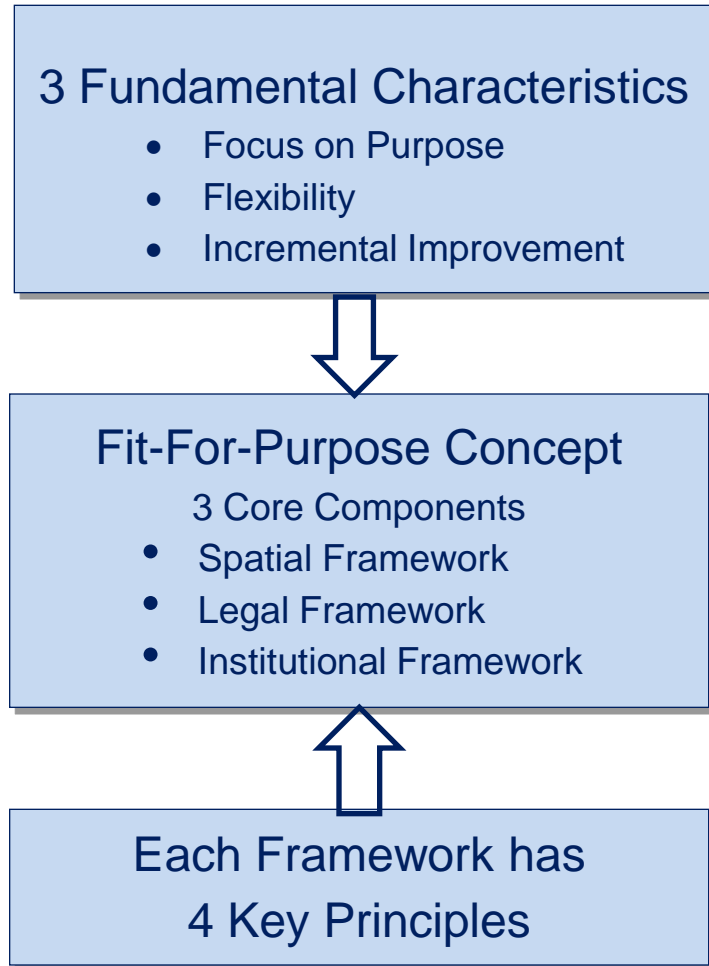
3 Fundamental Characteristics

- Focus on Purpose
- Flexibility
- Incremental Improvement

Fit-For-Purpose Concept

3 Core Components

- Spatial Framework
- Legal Framework
- Institutional Framework

Each Framework has 4 Key Principles